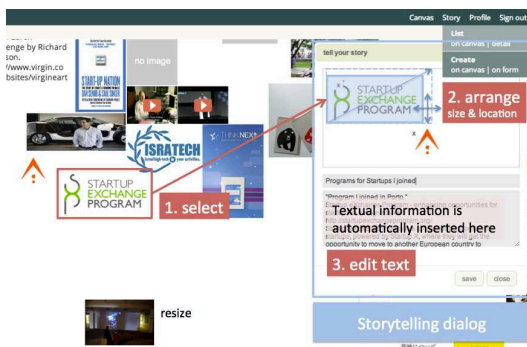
Canvas Story Profile Sign out

List
on canvas | detail

Create
on canvas | on form

nge by Richard son.

/www.virgin.co bsites/virgineart

no image

START-UP NATION

ISRATECH

THINKNEXT

STARTUP EXCHANGE PROGRAM

1. select

tell your story

STARTUP EXCHANGE PROGRAM

x

2. arrange size & location

Programs for Startups I joined

"Program I Joined in Porto"

Textual information is automatically inserted here

startups, powered by Startup X, where they will get the opportunity to move to another European country to

3. edit text

save close

resize

Storytelling dialog